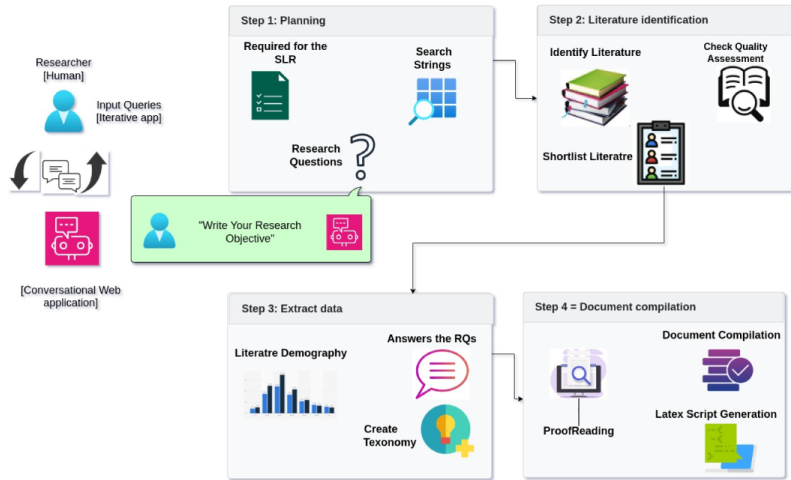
Researcher
[Human]

Input Queries
[Iterative app]

[Conversational Web application]

Step 1: Planning

Required for the SLR

Search Strings

Research Questions

"Write Your Research Objective"

Step 2: Literature identification

Identify Literature

Check Quality Assessment

Shortlist Literatre

Step 3: Extract data

Literatre Demography

Answers the RQs

Create Texonomy

Step 4 = Document compilation

Document Compilation

ProofReading

Latex Script Generation